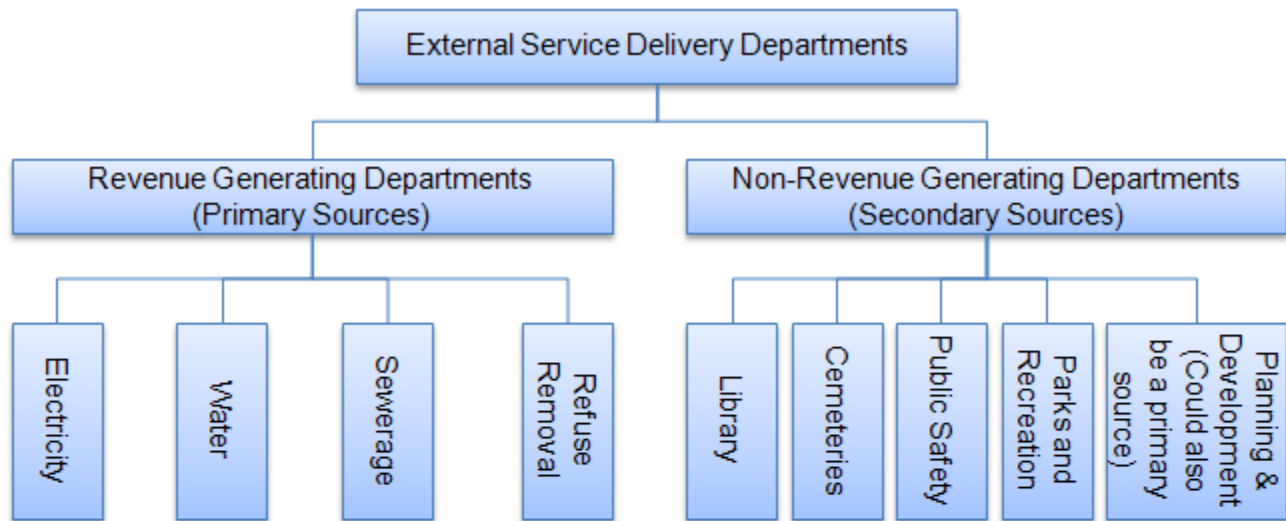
External Service Delivery Departments

Revenue Generating Departments (Primary Sources)

Non-Revenue Generating Departments (Secondary Sources)

Electricity

Water

Sewerage

Refuse Removal

Library

Cemeteries

Public Safety

Parks and Recreation

Planning & Development (Could also be a primary source)